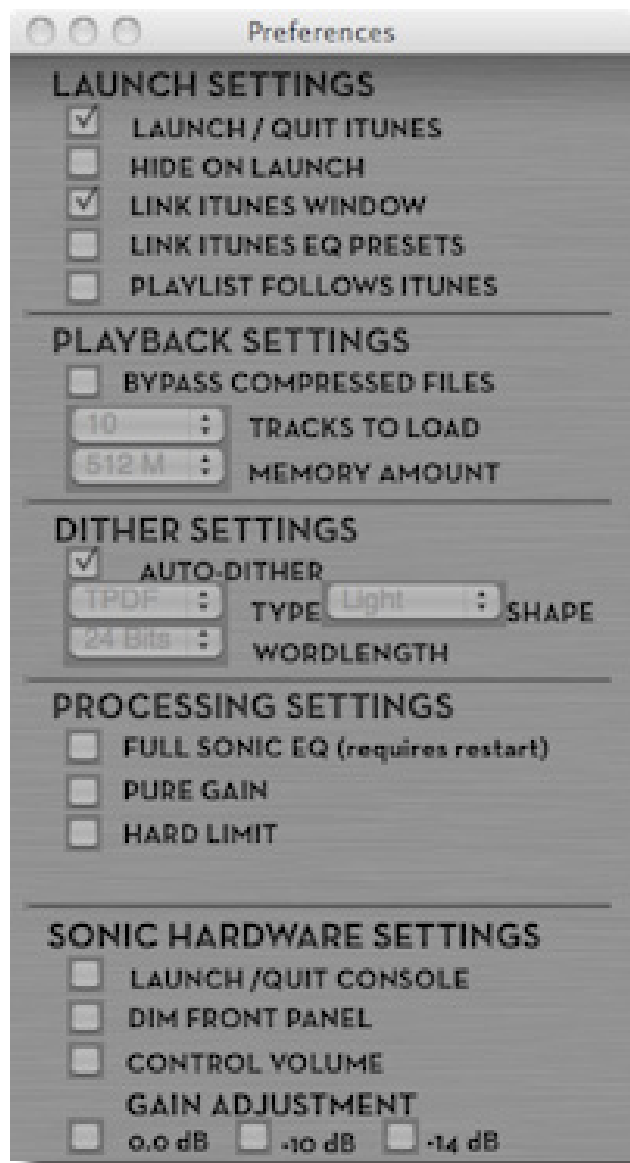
Preferences

LAUNCH SETTINGS

LAUNCH / QUIT ITUNES

HIDE ON LAUNCH

LINK ITUNES WINDOW

LINK ITUNES EQ PRESETS

PLAYLIST FOLLOWS ITUNES

PLAYBACK SETTINGS

BYPASS COMPRESSED FILES

10 TRACKS TO LOAD

512 M MEMORY AMOUNT

DITHER SETTINGS

AUTO-DITHER

TPDF TYPE Light SHAPE

24 Bits WORDLENGTH

PROCESSING SETTINGS

FULL SONIC EQ (requires restart)

PURE GAIN

HARD LIMIT

SONIC HARDWARE SETTINGS

LAUNCH /QUIT CONSOLE

DIM FRONT PANEL

CONTROL VOLUME

GAIN ADJUSTMENT

0.0 dB -10 dB -14 dB